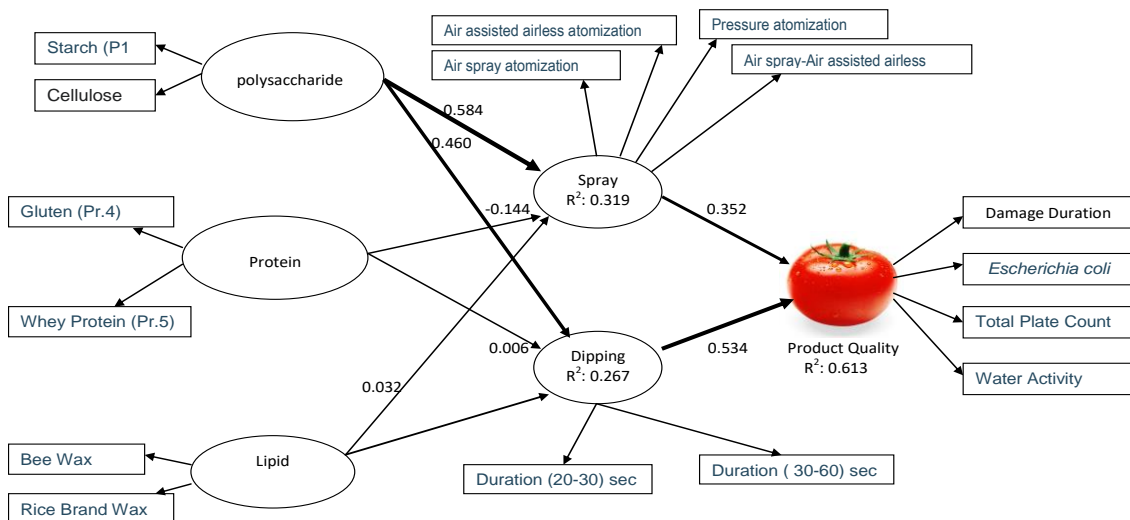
Starch (P1

Cellulose

polysaccharide

Air assisted airless atomization

Air spray atomization

Pressure atomization

Air spray-Air assisted airless

0.584

0.460

Spray
$R^2$: 0.319

-0.144

0.352

Gluten (Pr.4)

Protein

Whey Protein (Pr.5)

Damage Duration

*Escherichia coli*

Total Plate Count

Water Activity

0.006

Dipping
$R^2$: 0.267

0.534

Product Quality
$R^2$: 0.613

0.032

Bee Wax

Lipid

Rice Brand Wax

Duration (20-30) sec

Duration ( 30-60) sec